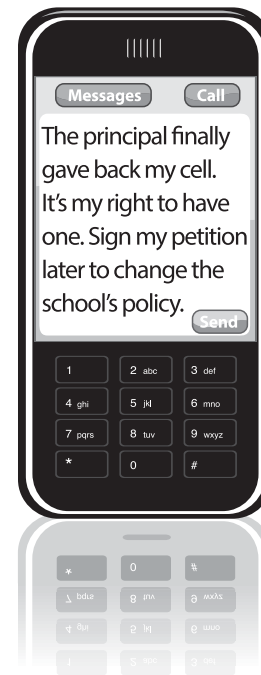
Messages Call

The principal finally gave back my cell. It's my right to have one. Sign my petition later to change the school's policy.

Send

1 2 abc 3 def
4 ghi 5 jkl 6 mno
7 pqrs 8 tuv 9 wxyz
* 0 #